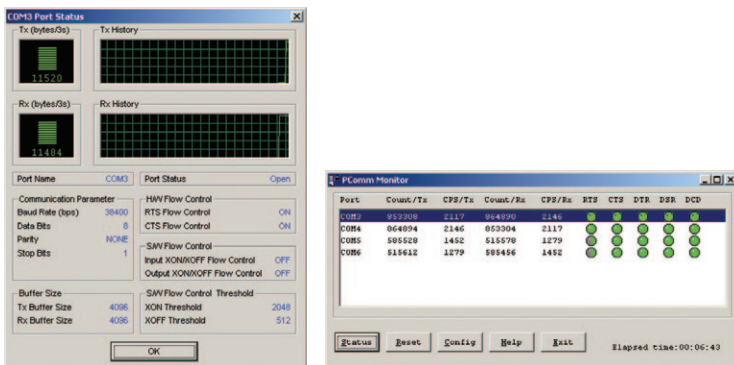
COM3 Port Status

Tx (bytes/3s)
11520
Tx History

Rx (bytes/3s)
11484
Rx History

Port Name COM3
Port Status Open

Communication Parameter
Baud Rate (bps) 38400
Data Bits 8
Parity NONE
Stop Bits 1

H/W Flow Control
RTS Flow Control ON
CTS Flow Control ON

S/W Flow Control
Input XON/XOFF Flow Control OFF
Output XON/XOFF Flow Control OFF

Buffer Size
Tx Buffer Size 4096
Rx Buffer Size 4096

S/W Flow Control Threshold
XON Threshold 2048
XOFF Threshold 512

OK

PComm Monitor

| Port | Count/Tx | CPS/Tx | Count/Rx | CPS/Rx | RTS | CTS | DTR | DSR | DCD |
|---|---|---|---|---|---|---|---|---|---|
| COM3 | 953308 | 2117 | 964890 | 2146 | | | | | |
| COM4 | 864894 | 2146 | 853304 | 2117 | | | | | |
| COM5 | 585528 | 1452 | 515578 | 1279 | | | | | |
| COM6 | 515612 | 1279 | 585456 | 1452 | | | | | |

Status Reset Config Help Exit
Elapsed time:00:06:43